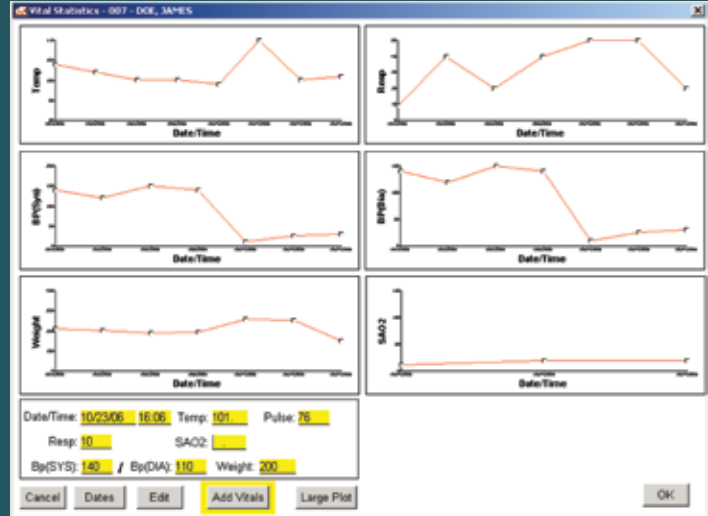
Vital Statistics - 007 - DOE, JAMES

Temp
Date/Time

Resp
Date/Time

BP(Sys)
Date/Time

BP(Dia)
Date/Time

Weight
Date/Time

SAO2
Date/Time

Date/Time: 10/23/06 16:06 Temp: 101. Pulse: 76
Resp: 10 SAO2:
Bp(SYS): 140 / Bp(DIA): 110 Weight: 200

Cancel Dates Edit Add Vitals Large Plot OK